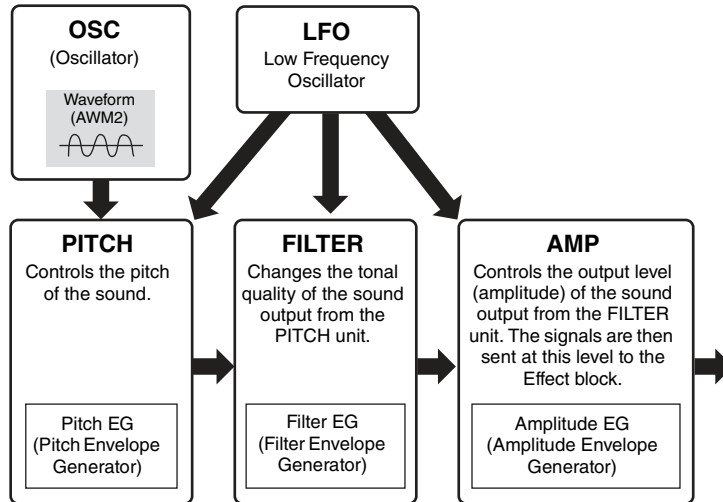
OSC
(Oscillator)

Waveform
(AWM2)

LFO
Low Frequency Oscillator

PITCH
Controls the pitch of the sound.

Pitch EG
(Pitch Envelope Generator)

FILTER
Changes the tonal quality of the sound output from the PITCH unit.

Filter EG
(Filter Envelope Generator)

AMP
Controls the output level (amplitude) of the sound output from the FILTER unit. The signals are then sent at this level to the Effect block.

Amplitude EG
(Amplitude Envelope Generator)